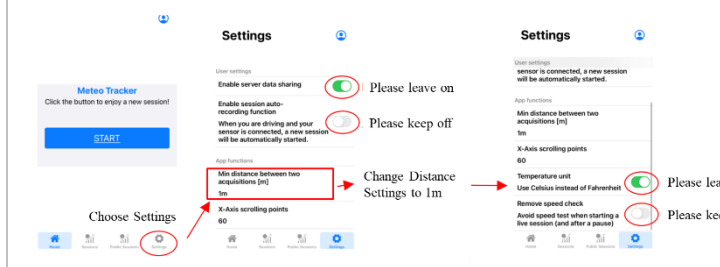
Meteo Tracker
Click the button to enjoy a new session!

START

Choose Settings

Home Sessions Public Sessions Settings

Settings

User settings

Enable server data sharing

Please leave on

Enable session auto-recording function
When you are driving and your sensor is connected, a new session will be automatically started.

Please keep off

App functions

Min distance between two acquisitions [m]
1m

Change Distance Settings to 1m

X-Axis scrolling points
60

Home Sessions Public Sessions Settings

Settings

User settings
sensor is connected, a new session will be automatically started.

App functions

Min distance between two acquisitions [m]
1m

X-Axis scrolling points
60

Temperature unit
Use Celsius instead of Fahrenheit

Please lea

Remove speed check
Avoid speed test when starting a live session (and after a pause)

Please kee

Home Sessions Public Sessions Settings